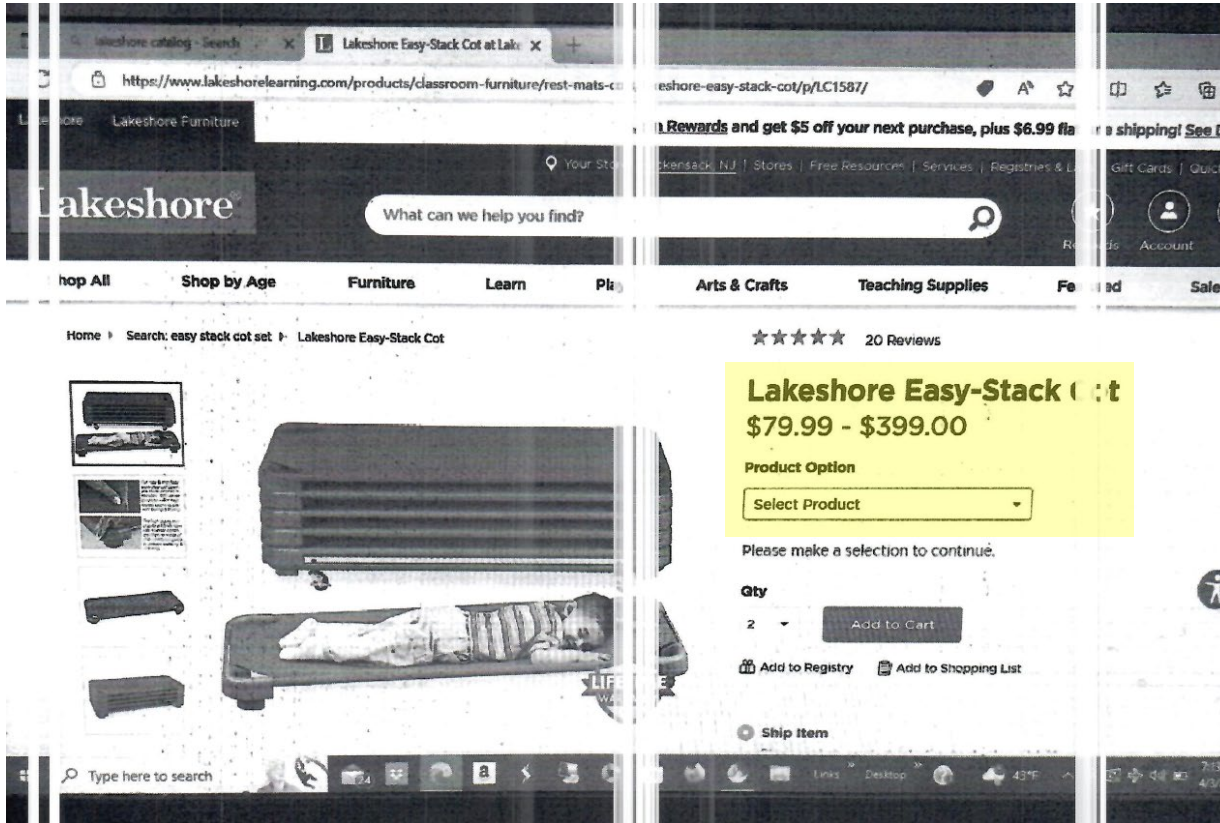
lakeshore catalog - Search × Lakeshore Easy-Stack Cot at Lake × +

https://www.lakeshorelearning.com/products/classroom-furniture/rest-mats-c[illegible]eshore-easy-stack-cot/p/LC1587/

Lakeshore Lakeshore Furniture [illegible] Rewards and get $5 off your next purchase, plus $6.99 fla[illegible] shipping! See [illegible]

Your Sto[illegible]ckensack, NJ | Stores | Free Resources | Services | Registries & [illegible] Gift Cards | Quic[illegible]

Lakeshore

What can we help you find?

Re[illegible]ds Account

Shop All Shop by Age Furniture Learn Pla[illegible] Arts & Crafts Teaching Supplies Fe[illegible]ed Sale

Home ▸ Search: easy stack cot set ▸ Lakeshore Easy-Stack Cot

20 Reviews

Lakeshore Easy-Stack C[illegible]t

$79.99 - $399.00

Product Option

Select Product

Please make a selection to continue.

Qty

2

Add to Cart

Add to Registry Add to Shopping List

Ship Item

Type here to search

Links Desktop 43°F